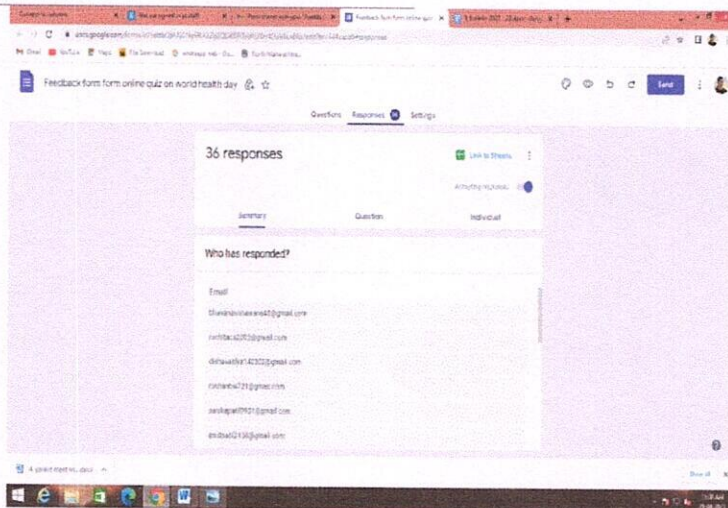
Feedback form form online quiz on world health day

Questions Responses 36 Settings

Send

36 responses

Link to Sheets

Accepting responses

Summary Question Individual

Who has responded?

Email

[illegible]@gmail.com

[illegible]@gmail.com

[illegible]@gmail.com

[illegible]@gmail.com

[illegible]@gmail.com

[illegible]@gmail.com